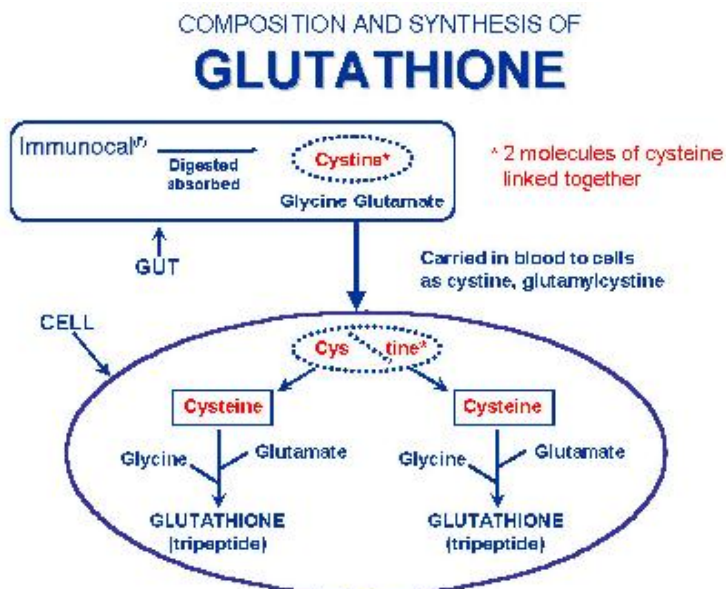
COMPOSITION AND SYNTHESIS OF

GLUTATHIONE

Immunocal®

Digested absorbed

Cystine*

Glycine Glutamate

* 2 molecules of cysteine linked together

GUT

Carried in blood to cells as cystine, glutamylcystine

CELL

Cys tine*

Cysteine

Cysteine

Glycine

Glutamate

Glycine

Glutamate

GLUTATHIONE (tripeptide)

GLUTATHIONE (tripeptide)